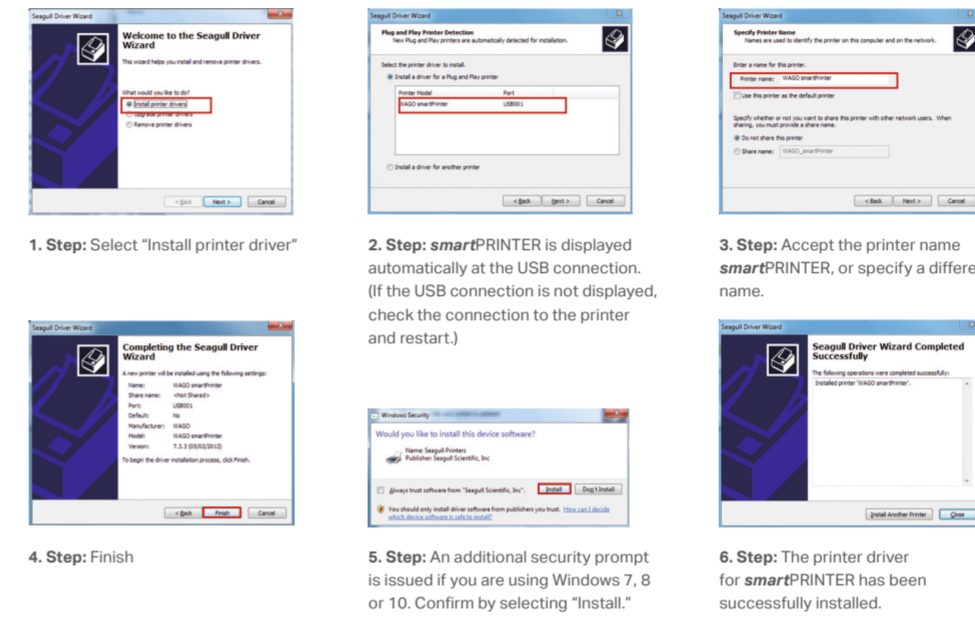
Seagull Driver Wizard

Welcome to the Seagull Driver Wizard

This wizard helps you install and remove printer drivers.

What would you like to do?
Install printer drivers
Upgrade printer drivers
Remove printer drivers

< Back | Next > | Cancel

1. Step: Select “Install printer driver”

Seagull Driver Wizard

Plug and Play Printer Detection
New Plug and Play printers are automatically detected for installation.

Select the printer driver to install.
Install a driver for a Plug and Play printer

| Printer Model | Port |
|---|---|
| WAGO smartPrinter | USB001 |

Install a driver for another printer

< Back | Next > | Cancel

2. Step: smartPRINTER is displayed automatically at the USB connection. (If the USB connection is not displayed, check the connection to the printer and restart.)

Seagull Driver Wizard

Specify Printer Name
Names are used to identify the printer on this computer and on the network.

Enter a name for this printer.
Printer name: WAGO smartPrinter
Use this printer as the default printer

Specify whether or not you want to share this printer with other network users. When sharing, you must provide a share name.
Do not share this printer
Share name: WAGO_smartPrinter

< Back | Next > | Cancel

3. Step: Accept the printer name smartPRINTER, or specify a differe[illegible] name.

Seagull Driver Wizard

Completing the Seagull Driver Wizard

A new printer will be installed using the following settings:
Name: WAGO smartPrinter
Share name: <Not Shared>
Port: USB001
Default: No
Manufacturer: WAGO
Model: WAGO smartPrinter
Version: 7.3.3 (05/02/2015)

To begin the driver installation process, click Finish.

< Back | Finish | Cancel

4. Step: Finish

Windows Security

Would you like to install this device software?
Name: Seagull Printers
Publisher: Seagull Scientific, Inc

Always trust software from "Seagull Scientific, Inc". | Install | Don't Install

You should only install driver software from publishers you trust. How can I decide which device software is safe to install?

5. Step: An additional security prompt is issued if you are using Windows 7, 8 or 10. Confirm by selecting “Install.”

Seagull Driver Wizard

Seagull Driver Wizard Completed Successfully
The following operations were completed successfully:
Installed printer 'WAGO smartPrinter'.

Install Another Printer | Close

6. Step: The printer driver for smartPRINTER has been successfully installed.